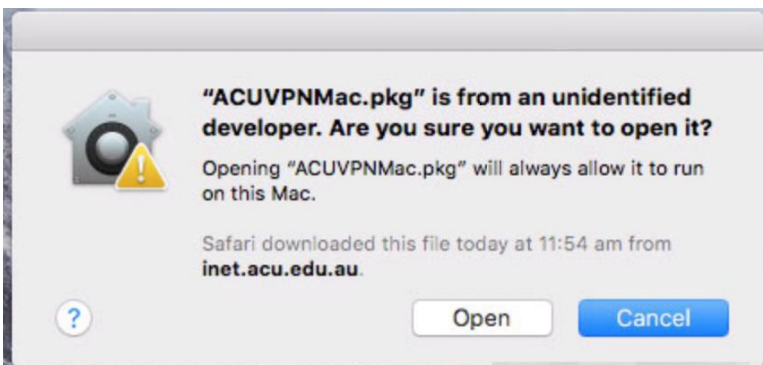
"ACUVPNMac.pkg" is from an unidentified developer. Are you sure you want to open it?

Opening "ACUVPNMac.pkg" will always allow it to run on this Mac.

Safari downloaded this file today at 11:54 am from inet.acu.edu.au.

?

Open

Cancel